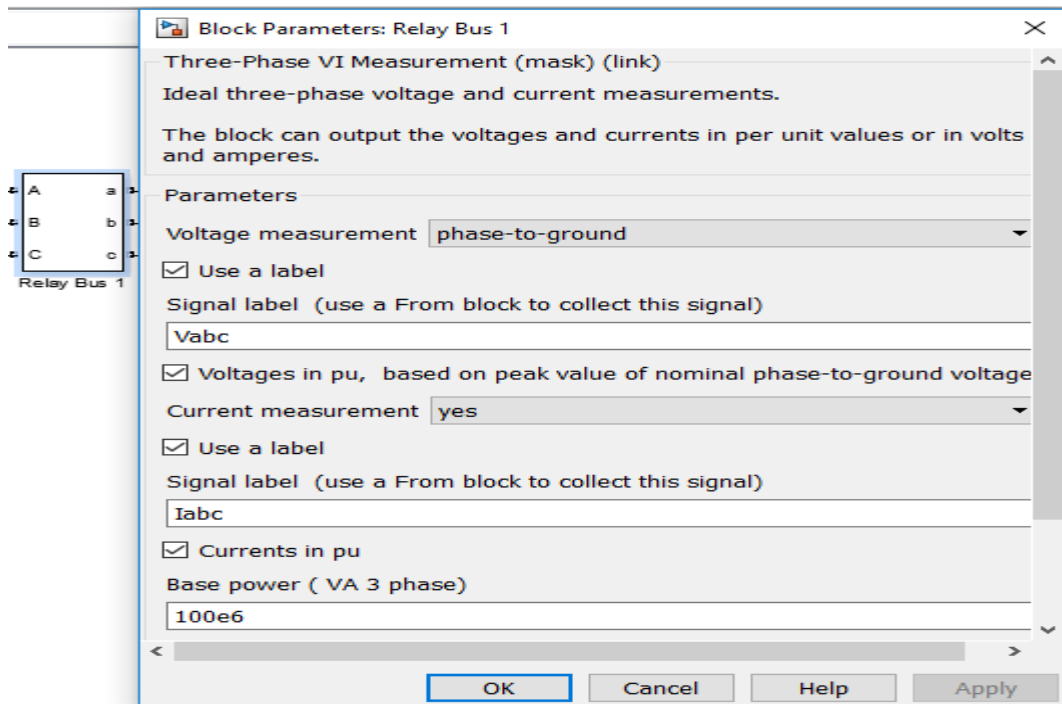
A
B
C
a
b
c
Relay Bus 1

Block Parameters: Relay Bus 1

Three-Phase VI Measurement (mask) (link)

Ideal three-phase voltage and current measurements.

The block can output the voltages and currents in per unit values or in volts and amperes.

Parameters

Voltage measurement phase-to-ground

☑ Use a label

Signal label (use a From block to collect this signal)

Vabc

☑ Voltages in pu, based on peak value of nominal phase-to-ground voltage

Current measurement yes

☑ Use a label

Signal label (use a From block to collect this signal)

Iabc

☑ Currents in pu

Base power ( VA 3 phase)

100e6

OK Cancel Help Apply